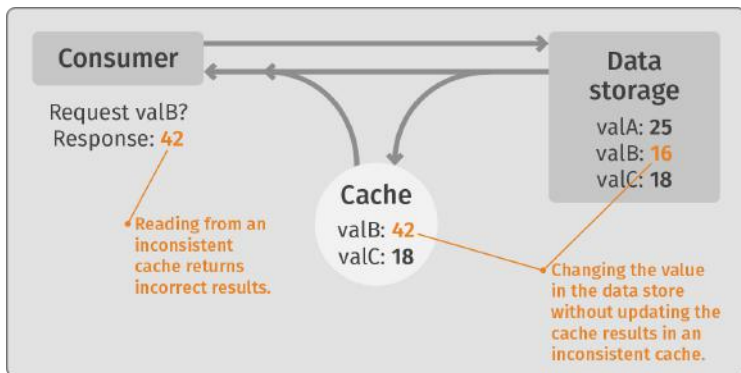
Consumer

Request valB?
Response: 42

Data storage

valA: 25
valB: 16
valC: 18

Cache

valB: 42
valC: 18

Reading from an inconsistent cache returns incorrect results.

Changing the value in the data store without updating the cache results in an inconsistent cache.